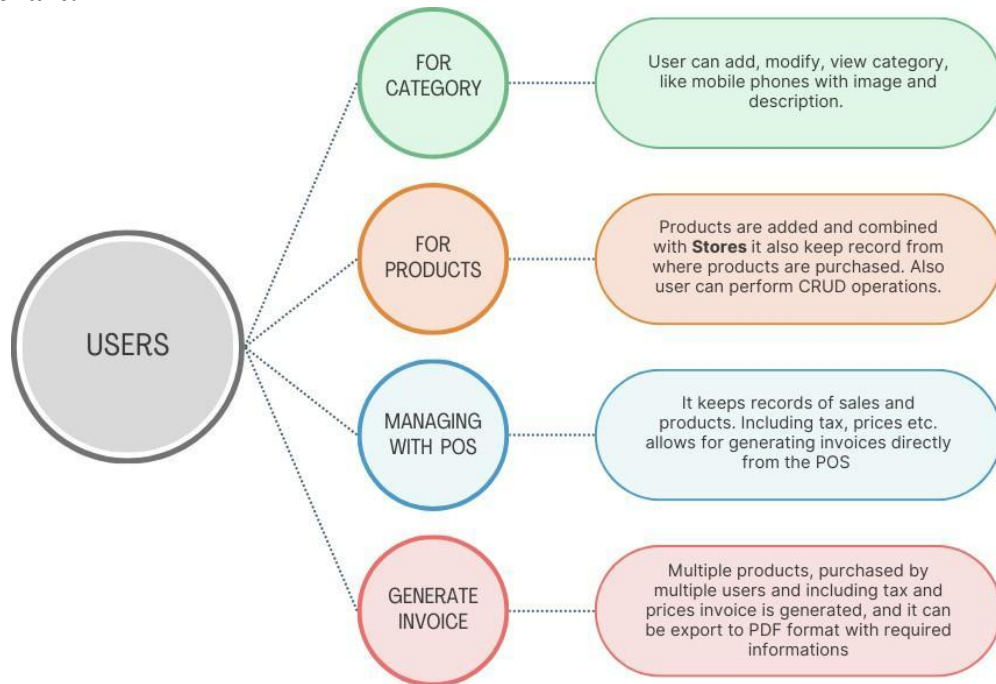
USERS

FOR CATEGORY

User can add, modify, view category, like mobile phones with image and description.

FOR PRODUCTS

Products are added and combined with **Stores** it also keep record from where products are purchased. Also user can perform CRUD operations.

MANAGING WITH POS

It keeps records of sales and products. Including tax, prices etc. allows for generating invoices directly from the POS

GENERATE INVOICE

Multiple products, purchased by multiple users and including tax and prices invoice is generated, and it can be export to PDF format with required informations